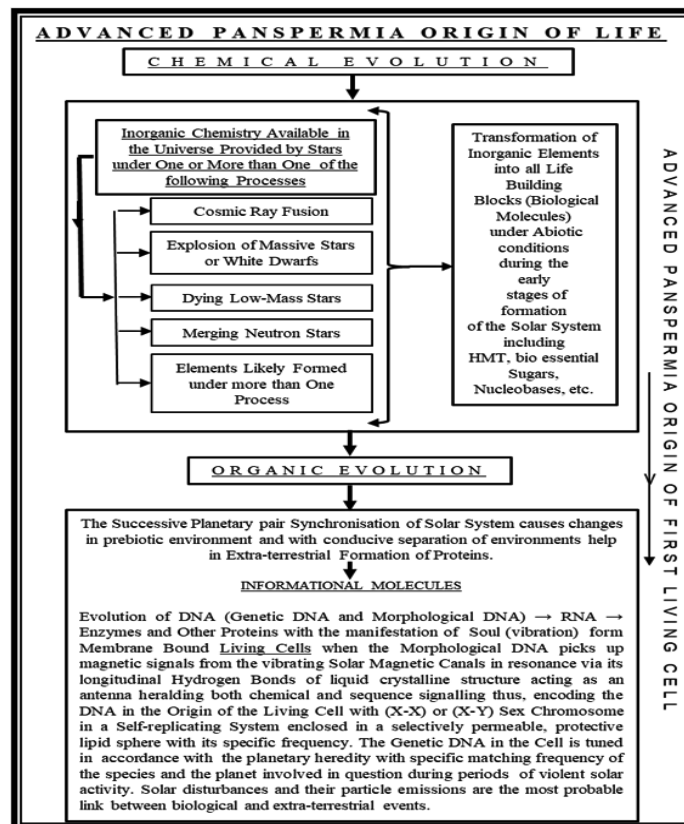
ADVANCED PANSPERMIA ORIGIN OF LIFE

CHEMICAL EVOLUTION

Inorganic Chemistry Available in the Universe Provided by Stars under One or More than One of the following Processes

Cosmic Ray Fusion

Explosion of Massive Stars or White Dwarfs

Dying Low-Mass Stars

Merging Neutron Stars

Elements Likely Formed under more than One Process

Transformation of Inorganic Elements into all Life Building Blocks (Biological Molecules) under Abiotic conditions during the early stages of formation of the Solar System including HMT, bio essential Sugars, Nucleobases, etc.

ADVANCED PANSPERMIA ORIGIN OF FIRST LIVING CELL

ORGANIC EVOLUTION

The Successive Planetary pair Synchronisation of Solar System causes changes in prebiotic environment and with conducive separation of environments help in Extra-terrestrial Formation of Proteins.

INFORMATIONAL MOLECULES

Evolution of DNA (Genetic DNA and Morphological DNA) → RNA → Enzymes and Other Proteins with the manifestation of Soul (vibration) form Membrane Bound Living Cells when the Morphological DNA picks up magnetic signals from the vibrating Solar Magnetic Canals in resonance via its longitudinal Hydrogen Bonds of liquid crystalline structure acting as an antenna heralding both chemical and sequence signalling thus, encoding the DNA in the Origin of the Living Cell with (X-X) or (X-Y) Sex Chromosome in a Self-replicating System enclosed in a selectively permeable, protective lipid sphere with its specific frequency. The Genetic DNA in the Cell is tuned in accordance with the planetary heredity with specific matching frequency of the species and the planet involved in question during periods of violent solar activity. Solar disturbances and their particle emissions are the most probable link between biological and extra-terrestrial events.